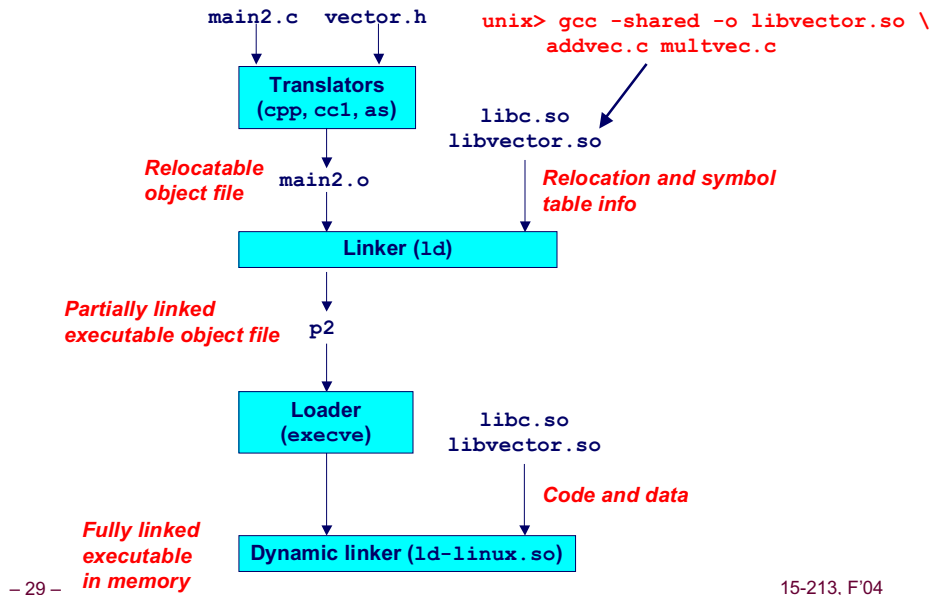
main2.c vector.h

unix> gcc -shared -o libvector.so \
addvec.c multvec.c

Translators
(cpp, cc1, as)

libc.so
libvector.so

Relocatable object file

main2.o

Relocation and symbol table info

Linker (ld)

Partially linked executable object file

p2

Loader
(execve)

libc.so
libvector.so

Code and data

Fully linked executable in memory

Dynamic linker (ld-linux.so)

– 29 –

15-213, F'04